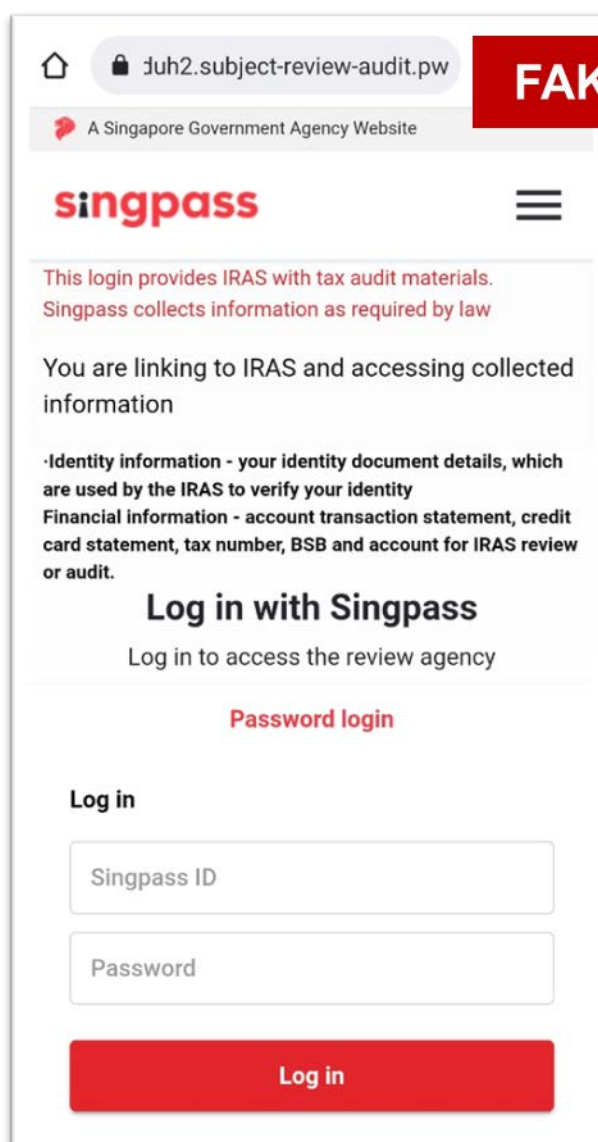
duh2.subject-review-audit.pw

FAK

A Singapore Government Agency Website

singpass

This login provides IRAS with tax audit materials. Singpass collects information as required by law

You are linking to IRAS and accessing collected information

·Identity information - your identity document details, which are used by the IRAS to verify your identity
Financial information - account transaction statement, credit card statement, tax number, BSB and account for IRAS review or audit.

Log in with Singpass

Log in to access the review agency

Password login

Log in

Singpass ID

Password

Log in